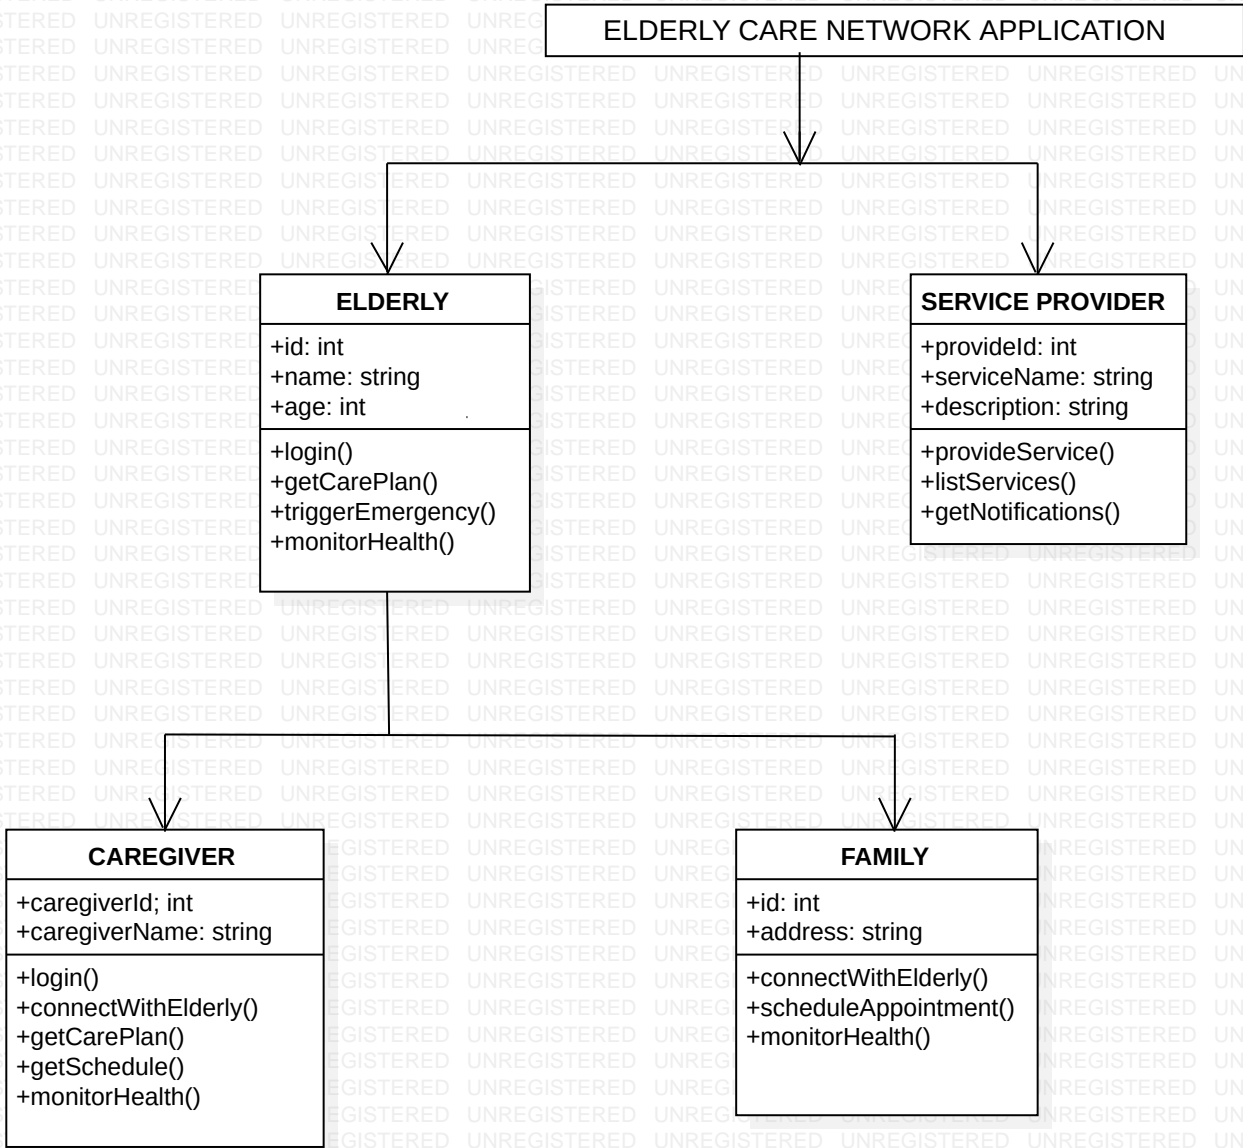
ELDERLY CARE NETWORK APPLICATION

ELDERLY
+id: int
+name: string
+age: int
+login()
+getCarePlan()
+triggerEmergency()
+monitorHealth()

SERVICE PROVIDER
+provideId: int
+serviceName: string
+description: string
+provideService()
+listServices()
+getNotifications()

CAREGIVER
+caregiverId; int
+caregiverName: string
+login()
+connectWithElderly()
+getCarePlan()
+getSchedule()
+monitorHealth()

FAMILY
+id: int
+address: string
+connectWithElderly()
+scheduleAppointment()
+monitorHealth()

UNREGISTERED UNREGISTERED UNREGISTERED